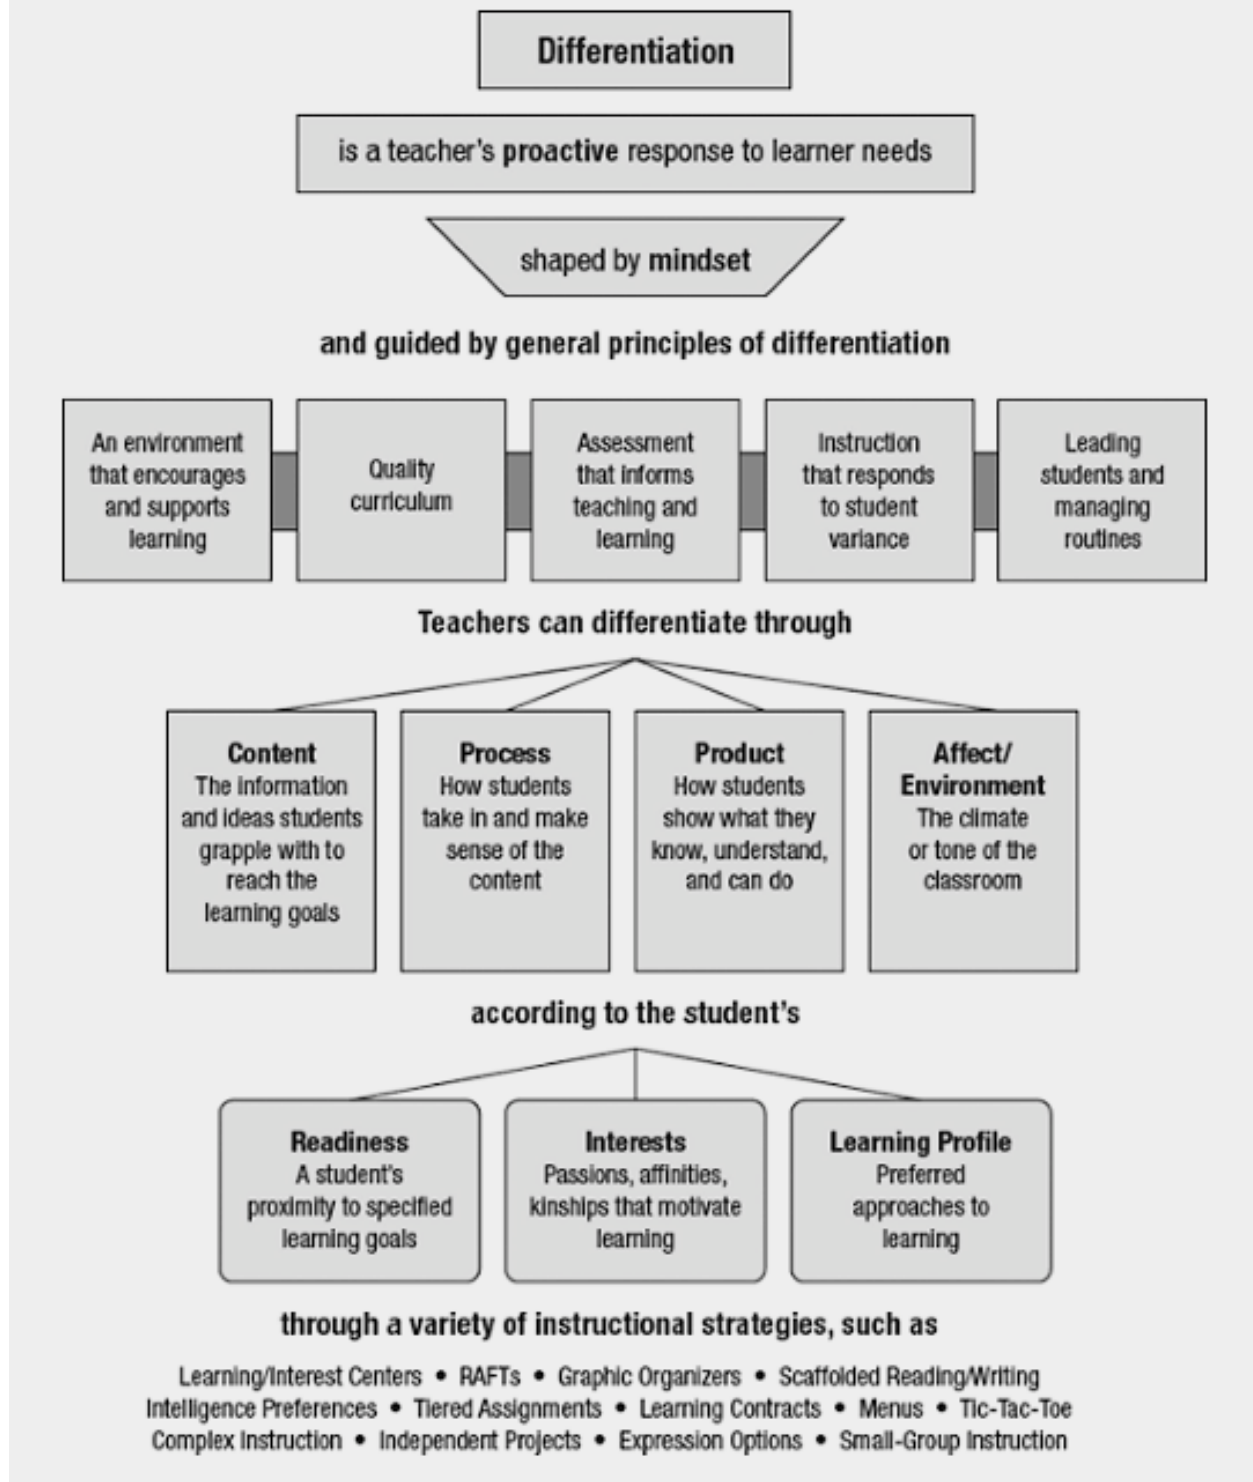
Differentiation

is a teacher's proactive response to learner needs

shaped by mindset

and guided by general principles of differentiation

An environment that encourages and supports learning

Quality curriculum

Assessment that informs teaching and learning

Instruction that responds to student variance

Leading students and managing routines

Teachers can differentiate through

Content
The information and ideas students grapple with to reach the learning goals

Process
How students take in and make sense of the content

Product
How students show what they know, understand, and can do

Affect/ Environment
The climate or tone of the classroom

according to the student's

Readiness
A student's proximity to specified learning goals

Interests
Passions, affinities, kinships that motivate learning

Learning Profile
Preferred approaches to learning

through a variety of instructional strategies, such as

Learning/Interest Centers • RAFTs • Graphic Organizers • Scaffolded Reading/Writing
Intelligence Preferences • Tiered Assignments • Learning Contracts • Menus • Tic-Tac-Toe
Complex Instruction • Independent Projects • Expression Options • Small-Group Instruction